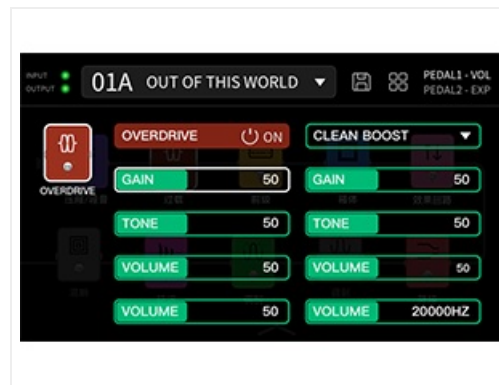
INPUT
OUTPUT
01A OUT OF THIS WORLD ▼
PEDAL1 - VOL
PEDAL2 - EXP

OVERDRIVE
OVERDRIVE ON
CLEAN BOOST ▼

| GAIN | 50 | GAIN | 50 |
|---|---|---|---|
| TONE | 50 | TONE | 50 |
| VOLUME | 50 | VOLUME | 50 |
| VOLUME | 50 | VOLUME | 20000HZ |